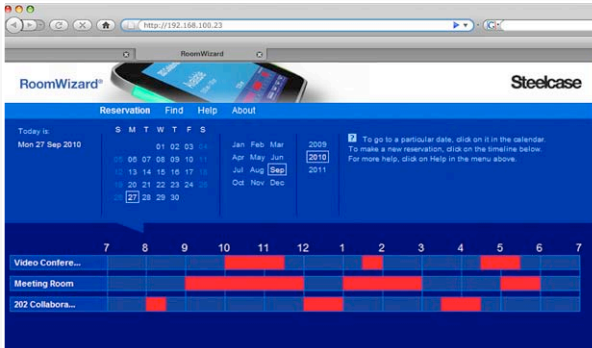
http://192.168.100.23

RoomWizard

RoomWizard®

Steelcase

Reservation Find Help About

Today is:
Mon 27 Sep 2010

| S | M | T | W | T | F | S |
|---|---|---|---|---|---|---|
| | | | 01 | 02 | 03 | 04 |
| 05 | 06 | 07 | 08 | 09 | 10 | 11 |
| 12 | 13 | 14 | 15 | 16 | 17 | 18 |
| 19 | 20 | 21 | 22 | 23 | 24 | 25 |
| 26 | 27 | 28 | 29 | 30 | | |

Jan Feb Mar
Apr May Jun
Jul Aug Sep
Oct Nov Dec

2009
2010
2011

? To go to a particular date, click on it in the calendar. To make a new reservation, click on the timeline below. For more help, click on Help in the menu above.

7 8 9 10 11 12 1 2 3 4 5 6 7

Video Confere...
Meeting Room
202 Collabora...